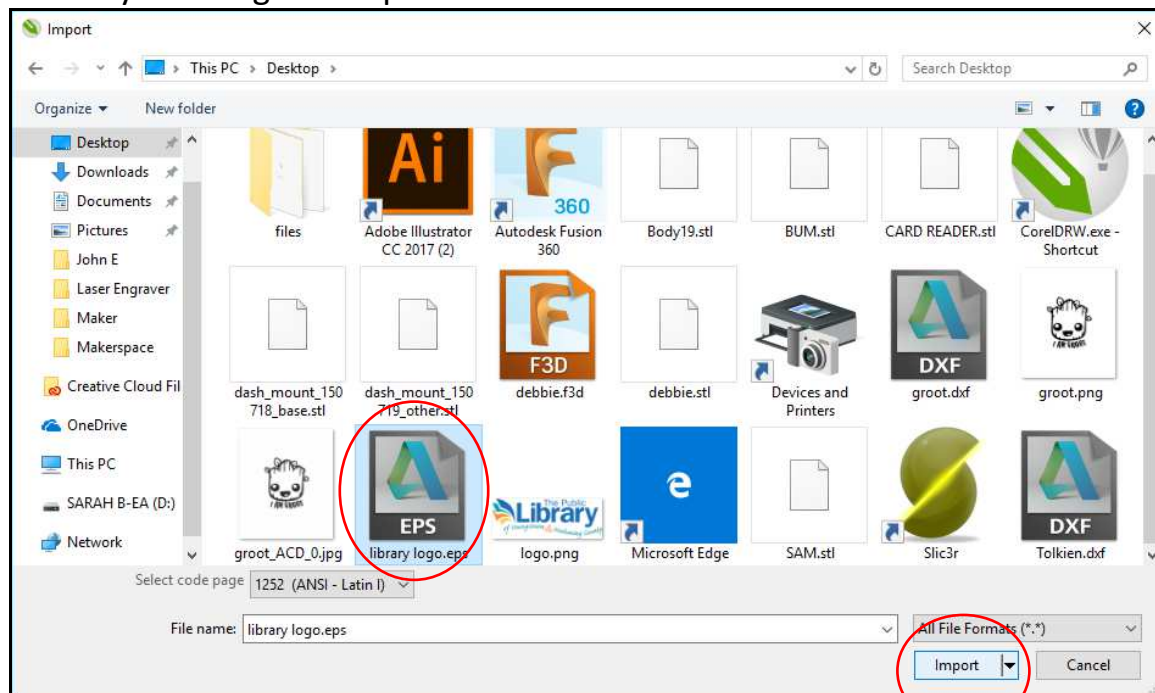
Import

This PC > Desktop >

Search Desktop

Organize ▾ New folder

Desktop
Downloads
Documents
Pictures
John E
Laser Engraver
Maker
Makerspace
Creative Cloud Fil
OneDrive
This PC
SARAH B-EA (D:)
Network

Ai
files
Adobe Illustrator CC 2017 (2)
360
Autodesk Fusion 360
Body19.stl
BUM.stl
CARD READER.stl
CorelDRW.exe - Shortcut
dash_mount_150718_base.stl
dash_mount_150719_other.stl
F3D
debbie.f3d
debbie.stl
Devices and Printers
DXF
groot.dxf
groot.png
groot_ACD_0.jpg
EPS
library logo.eps
The Public Library
logo.png
Microsoft Edge
SAM.stl
Slic3r
DXF
Tolkien.dxf

Select code page 1252 (ANSI - Latin I)

File name: library logo.eps

All File Formats (*.*)

Import

Cancel